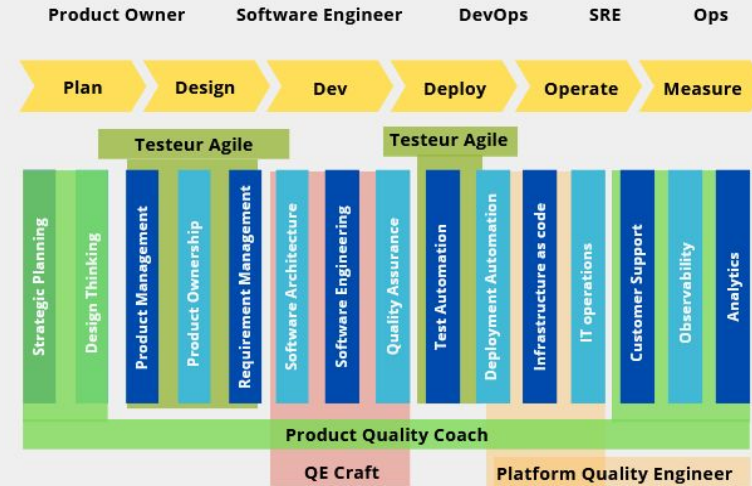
Product Owner Software Engineer DevOps SRE Ops

Plan Design Dev Deploy Operate Measure

Testeur Agile

Testeur Agile

Strategic Planning

Design Thinking

Product Management

Product Ownership

Requirement Management

Software Architecture

Software Engineering

Quality Assurance

Test Automation

Deployment Automation

Infrastructure as code

IT operations

Customer Support

Observability

Analytics

Product Quality Coach

QE Craft

Platform Quality Engineer